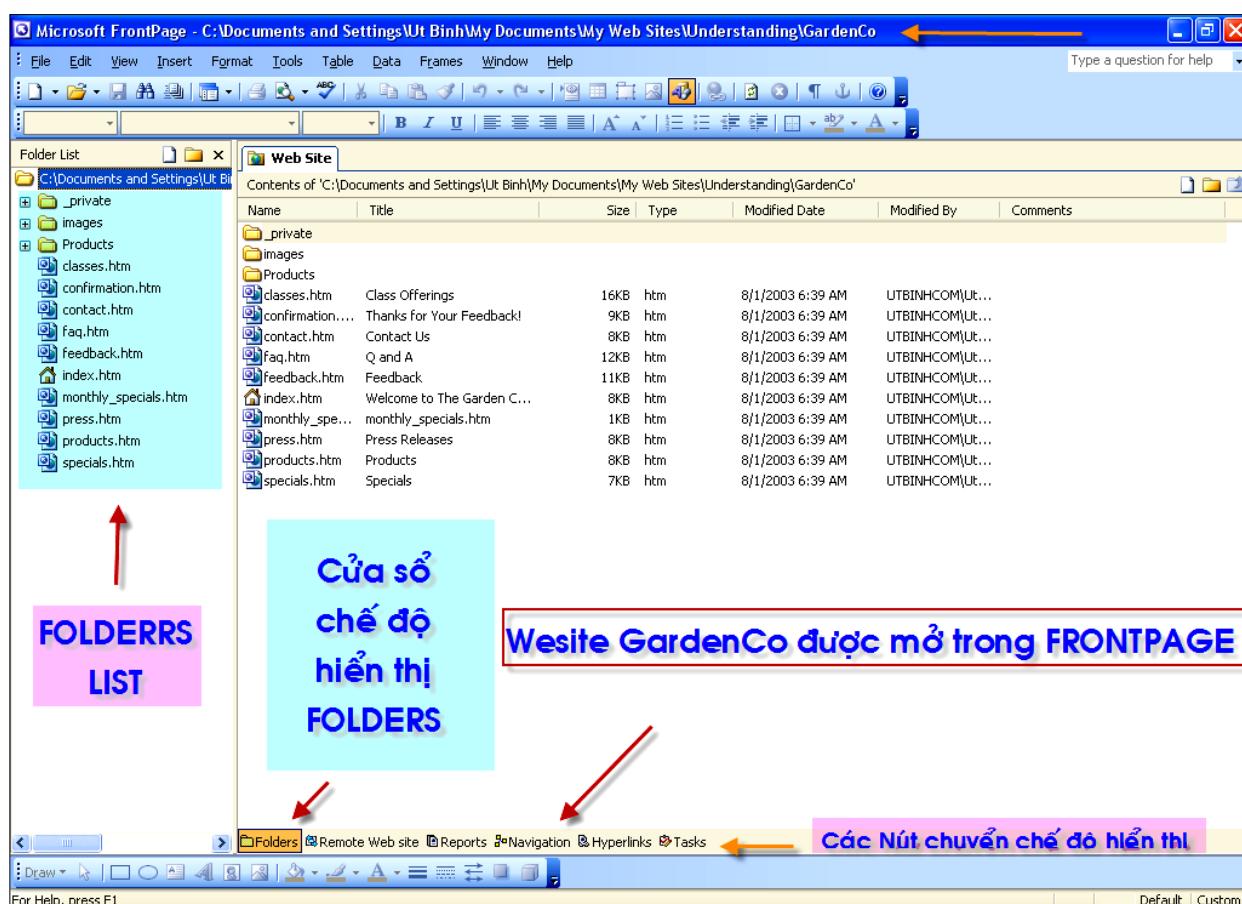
Microsoft FrontPage - C:\Documents and Settings\Ut Binh\My Documents\My Web Sites\Understanding\GardenCo

File Edit View Insert Format Tools Table Data Frames Window Help

Type a question for help

B I U

A

Folder List

C:\Documents and Settings\Ut Bi

_private
images
Products
classes.htm
confirmation.htm
contact.htm
faq.htm
feedback.htm
index.htm
monthly_specials.htm
press.htm
products.htm
specials.htm

Web Site

Contents of 'C:\Documents and Settings\Ut Binh\My Documents\My Web Sites\Understanding\GardenCo'

| Name | Title | Size | Type | Modified Date | Modified By | Comments |
|---|---|---|---|---|---|---|
| _private | | | | | | |
| images | | | | | | |
| Products | | | | | | |
| classes.htm | Class Offerings | 16KB | htm | 8/1/2003 6:39 AM | UTBINHCOM\Ut... | |
| confirmation.... | Thanks for Your Feedback! | 9KB | htm | 8/1/2003 6:39 AM | UTBINHCOM\Ut... | |
| contact.htm | Contact Us | 8KB | htm | 8/1/2003 6:39 AM | UTBINHCOM\Ut... | |
| faq.htm | Q and A | 12KB | htm | 8/1/2003 6:39 AM | UTBINHCOM\Ut... | |
| feedback.htm | Feedback | 11KB | htm | 8/1/2003 6:39 AM | UTBINHCOM\Ut... | |
| index.htm | Welcome to The Garden C... | 8KB | htm | 8/1/2003 6:39 AM | UTBINHCOM\Ut... | |
| monthly_spe... | monthly_specials.htm | 1KB | htm | 8/1/2003 6:39 AM | UTBINHCOM\Ut... | |
| press.htm | Press Releases | 8KB | htm | 8/1/2003 6:39 AM | UTBINHCOM\Ut... | |
| products.htm | Products | 8KB | htm | 8/1/2003 6:39 AM | UTBINHCOM\Ut... | |
| specials.htm | Specials | 7KB | htm | 8/1/2003 6:39 AM | UTBINHCOM\Ut... | |

FOLDERRS LIST

Cửa sổ chế độ hiển thị FOLDERS

Wesite GardenCo được mở trong FRONTPAGE

Folders Remote Web site Reports Navigation Hyperlinks Tasks

Các Nút chuyển chế đô hiển thi

Draw

For Help, press F1

Default Custom